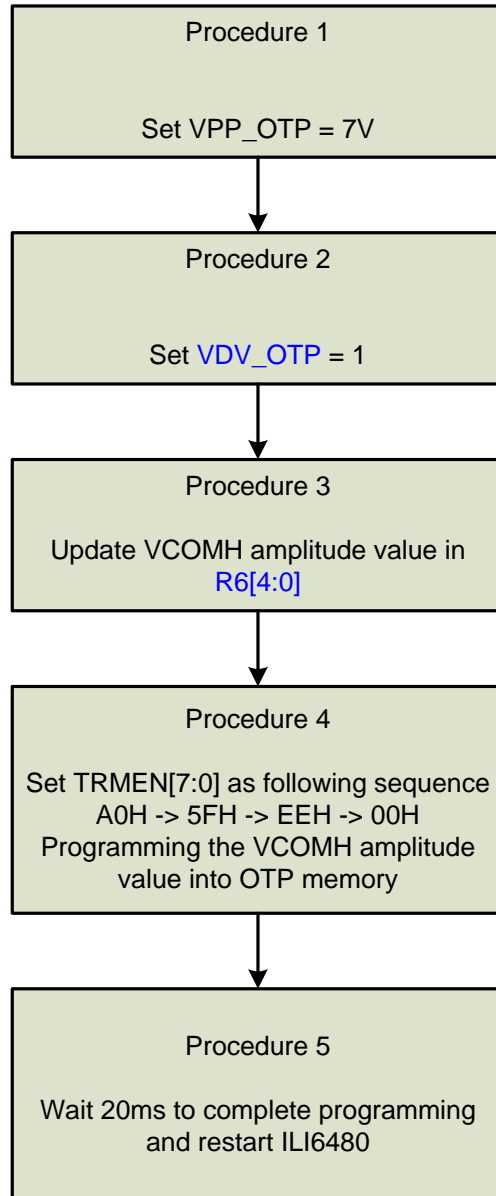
Procedure 1

Set VPP_OTP = 7V

Procedure 2

Set VDV_OTP = 1

Procedure 3

Update VCOMH amplitude value in R6[4:0]

Procedure 4

Set TRMEN[7:0] as following sequence A0H -> 5FH -> EEH -> 00H Programming the VCOMH amplitude value into OTP memory

Procedure 5

Wait 20ms to complete programming and restart ILI6480